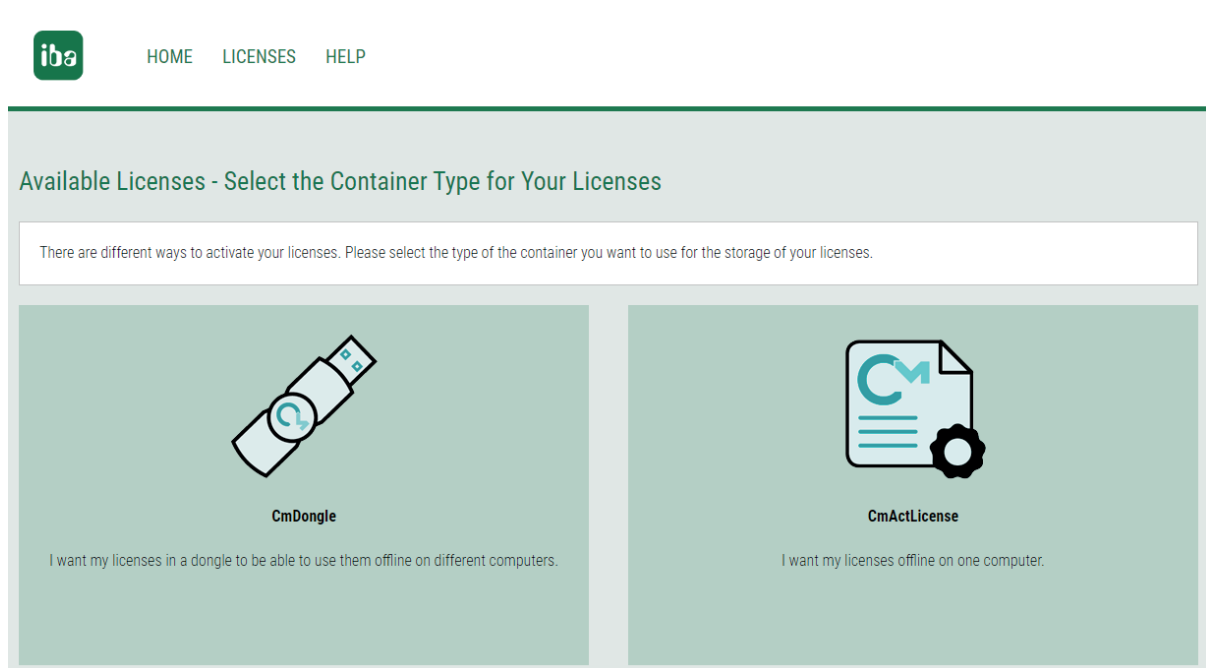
iba

HOME LICENSES HELP

Available Licenses - Select the Container Type for Your Licenses

There are different ways to activate your licenses. Please select the type of the container you want to use for the storage of your licenses.

CmDongle

I want my licenses in a dongle to be able to use them offline on different computers.

CmActLicense

I want my licenses offline on one computer.